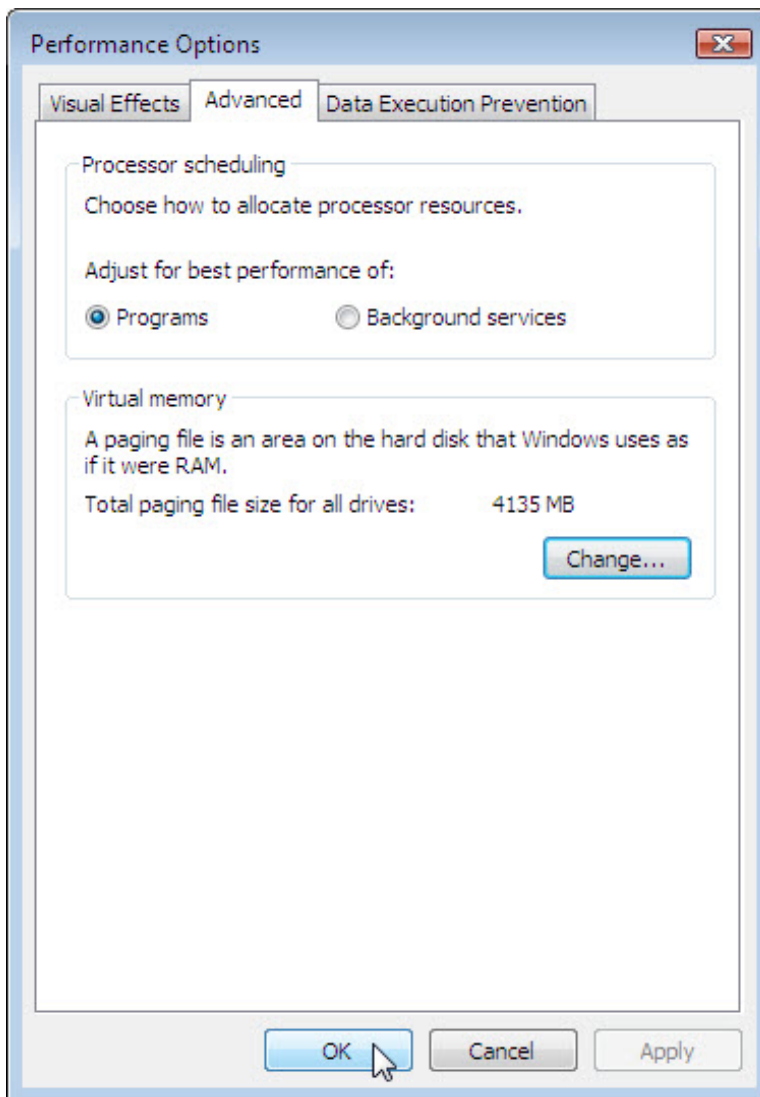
Performance Options

Visual Effects | Advanced | Data Execution Prevention

Processor scheduling

Choose how to allocate processor resources.

Adjust for best performance of:

Programs Background services

Virtual memory

A paging file is an area on the hard disk that Windows uses as if it were RAM.

Total paging file size for all drives: 4135 MB

Change...

OK Cancel Apply